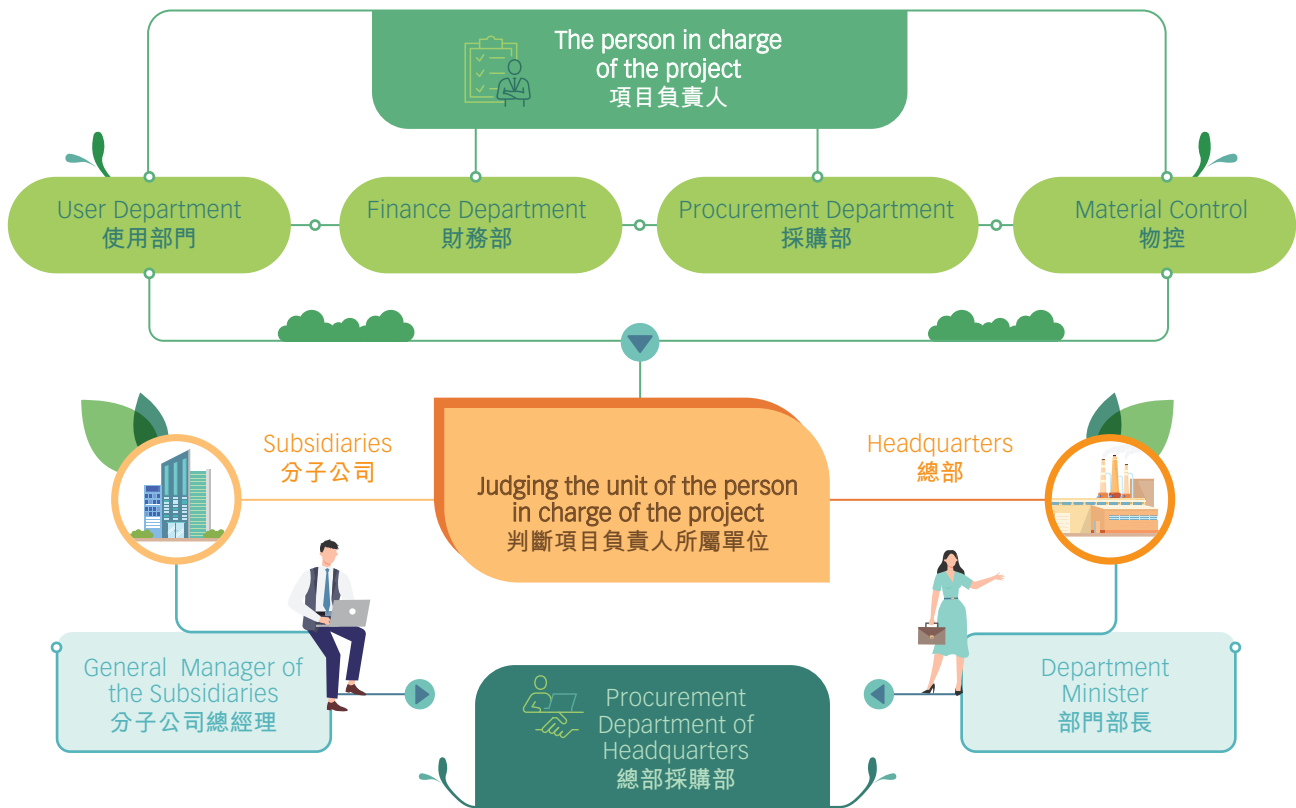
The person in charge of the project
項目負責人

User Department
使用部門

Finance Department
財務部

Procurement Department
採購部

Material Control
物控

Subsidiaries
分子公司

Judging the unit of the person in charge of the project
判斷項目負責人所屬單位

Headquarters
總部

General Manager of the Subsidiaries
分子公司總經理

Procurement Department of Headquarters
總部採購部

Department Minister
部門部長